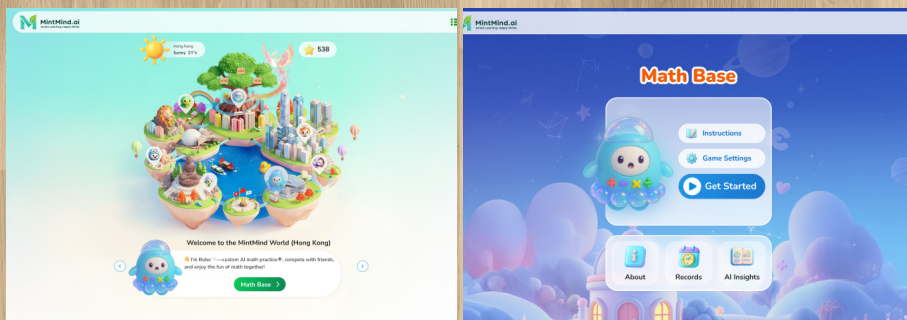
MintMind.ai
smart learning, happy mind

Hong Kong
Sunny 27°c

538

Welcome to the MintMind World (Hong Kong)

👋 I'm Robo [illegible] custom AI math practice, compete with friends, and enjoy the fun of math together!

Math Base

MintMind.ai
smart learning, happy mind

Math Base

Instructions

Game Settings

Get Started

About

Records

AI Insights